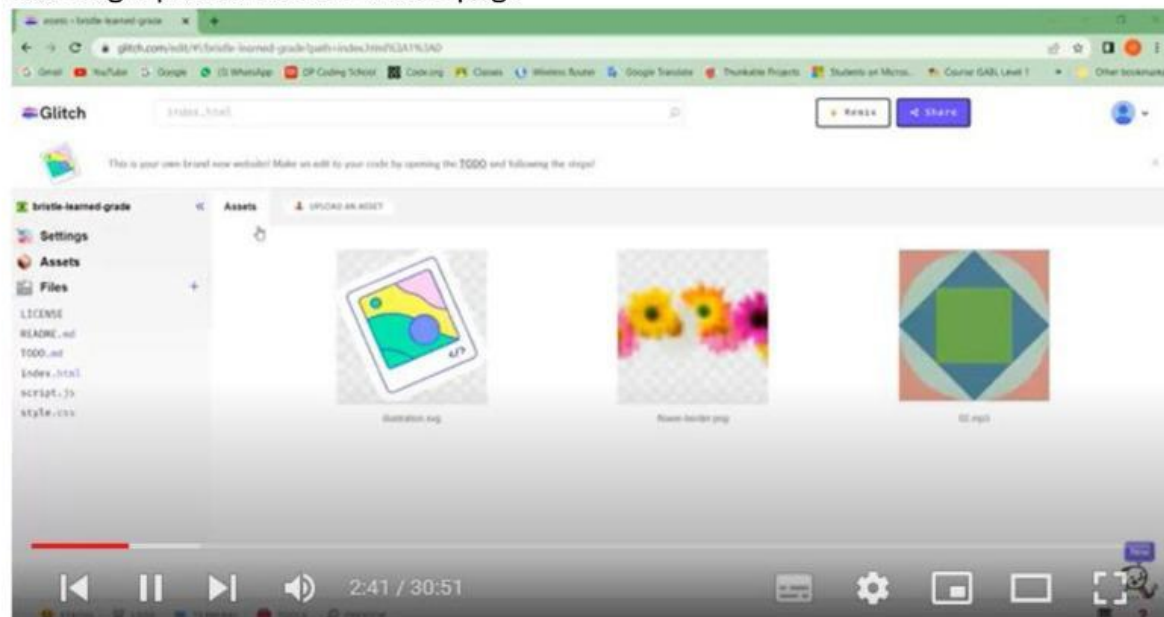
assets - bristle-learned-grade ×

glitch.com/edit/#!/bristle-learned-grade?path=index.html%3A1%3A0

Gmail YouTube Google WhatsApp DP Coding School Code.org Classes Wireless Router Google Translate Thunkable Projects Students on Micros... Course: GABL Level 1 Other bookmarks

Glitch index.html Remix Share

This is your own brand new website! Make an edit to your code by opening the TODO and following the steps!

bristle-learned-grade «
Settings
Assets
Files +
LICENSE
README.md
TODO.md
index.html
script.js
style.css

Assets UPLOAD AN ASSET

illustration.svg
flower-border.png
02.mp3

2:41 / 30:51

New